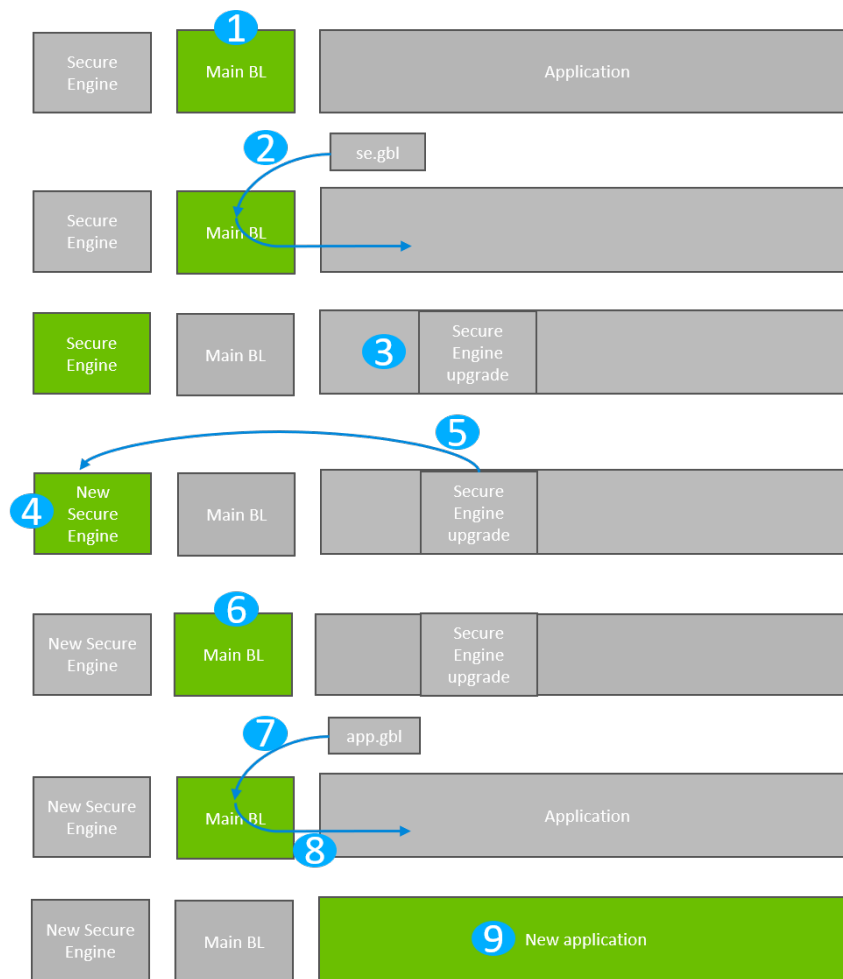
Secure Engine
1
Main BL
Application

2
se.gbl
Secure Engine
Main BL

Secure Engine
Main BL
3
Secure Engine upgrade

5
4
New Secure Engine
Main BL
Secure Engine upgrade

New Secure Engine
6
Main BL
Secure Engine upgrade

7
app.gbl
New Secure Engine
Main BL
Application
8

New Secure Engine
Main BL
9
New application